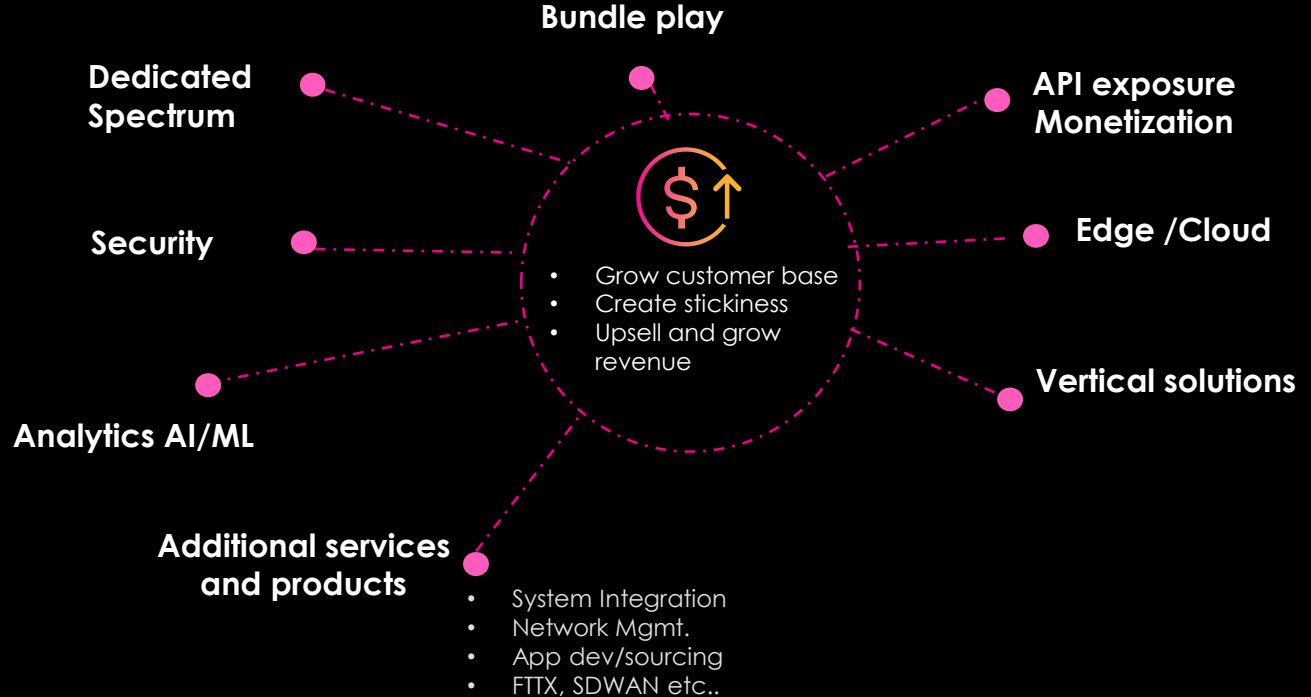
Bundle play

Dedicated Spectrum

API exposure Monetization

Security

Edge /Cloud

- Grow customer base
- Create stickiness
- Upsell and grow revenue

Vertical solutions

Analytics AI/ML

Additional services and products

- System Integration
- Network Mgmt.
- App dev/sourcing
- FTTX, SDWAN etc..